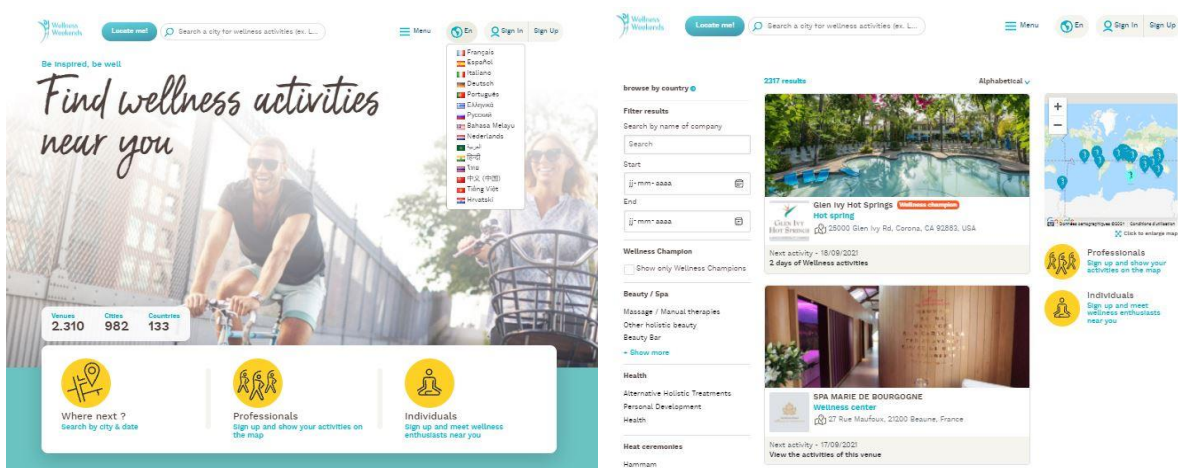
Wellness Weekends

Locate me!

Search a city for wellness activities (ex. L...

Menu

En

Sign In

Sign Up

Français
Español
Italiano
Deutsch
Português
Ελληνικά
Русский
Bahasa Melayu
Nederlands
العربية
हिन्दी
ไทย
中文 (中国)
Tiếng Việt
Hrvatski

Be inspired, be well

Find wellness activities near you

Venues 2.310
Cities 982
Countries 133

Where next ?
Search by city & date

Professionals
Sign up and show your activities on the map

Individuals
Sign up and meet wellness enthusiasts near you

Wellness Weekends

Locate me!

Search a city for wellness activities (ex. L...

Menu

En

Sign In

Sign Up

browse by country

Filter results

Search by name of company

Search

Start

jj-mm-aaaa

End

jj-mm-aaaa

Wellness Champion

Show only Wellness Champions

Beauty / Spa

Massage / Manual therapies

Other holistic beauty

Beauty Bar

+ Show more

Health

Alternative Holistic Treatments

Personal Development

Health

Heat ceremonies

Hammam

2317 results

Alphabetical

Glen Ivy Hot Springs Wellness champion
Hot spring
25000 Glen Ivy Rd, Corona, CA 92883, USA

Next activity - 18/09/2021
2 days of Wellness activities

SPA MARIE DE BOURGOGNE
Wellness center
27 Rue Maufoux, 21200 Beaune, France

Next activity - 17/09/2021
View the activities of this venue

+
−

Données cartographiques ©2021 Conditions d'utilisation

Click to enlarge map

Professionals
Sign up and show your activities on the map

Individuals
Sign up and meet wellness enthusiasts near you